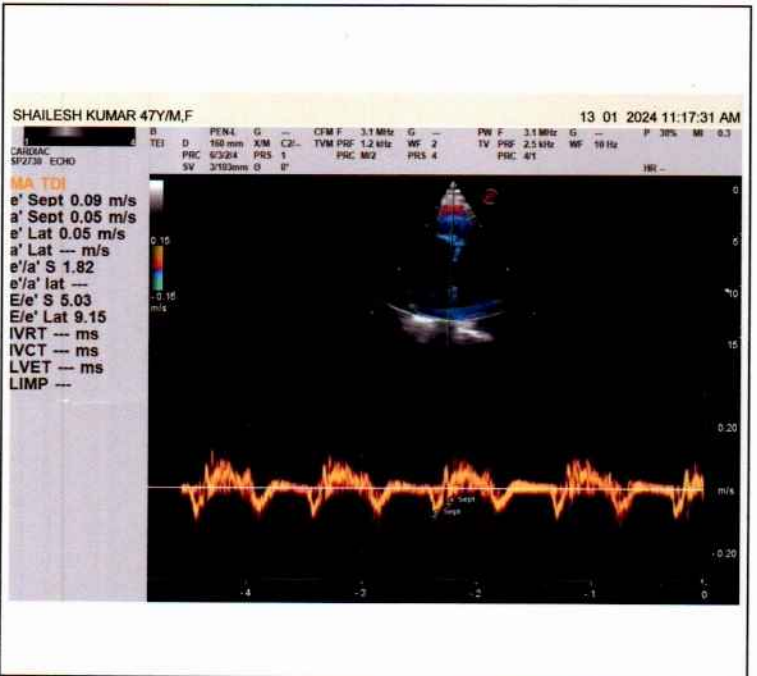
SHAILESH KUMAR 47Y/M,F

13 01 2024 11:17:31 AM

CARDIAC
SP2730 ECHO

B
TEI

D
PRC
SV

PEN-L
160 mm
6/3/2/4
3/103mm

G
X/M
PRS
Θ

---
C2/--
1
0°

CFM F
TVM PRF
PRC

3.1 MHz
1.2 kHz
M/2

G
WF
PRS

---
2
4

PW F
TV PRF
PRC

3.1 MHz
2.5 kHz
4/1

G
WF

---
10 Hz

P 38%
HR --

MI 0.3

MA TDI
e' Sept 0.09 m/s
a' Sept 0.05 m/s
e' Lat 0.05 m/s
a' Lat --- m/s
e'/a' S 1.82
e'/a' lat ---
E/e' S 5.03
E/e' Lat 9.15
IVRT --- ms
IVCT --- ms
LVET --- ms
LIMP ---

0.15
-0.15
m/s

0
5
10
15

0.20
m/s
-0.20

e' Sept
a' Sept

-4
-3
-2
-1
0